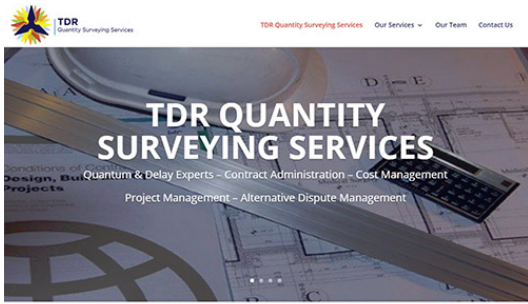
TDR
Quantity Surveying Services

TDR Quantity Surveying Services
Our Services
Our Team
Contact Us

TDR QUANTITY SURVEYING SERVICES

Quantum & Delay Experts – Contract Administration – Cost Management

Project Management – Alternative Dispute Management

Conditions of
Design, Bui
Projects